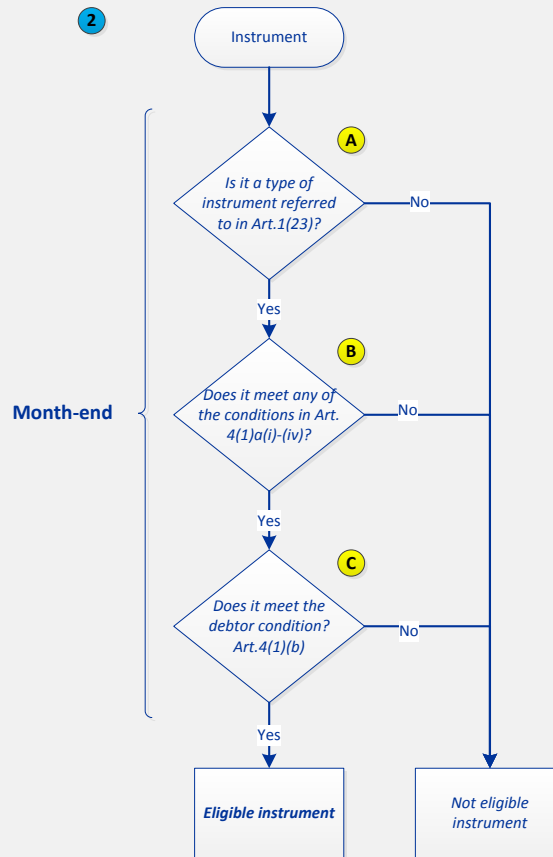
2

Instrument

Month-end

A

Is it a type of instrument referred to in Art.1(23)?

No

Yes

B

Does it meet any of the conditions in Art. 4(1)a(i)-(iv)?

No

Yes

C

Does it meet the debtor condition? Art.4(1)(b)

No

Yes

Eligible instrument

Not eligible instrument